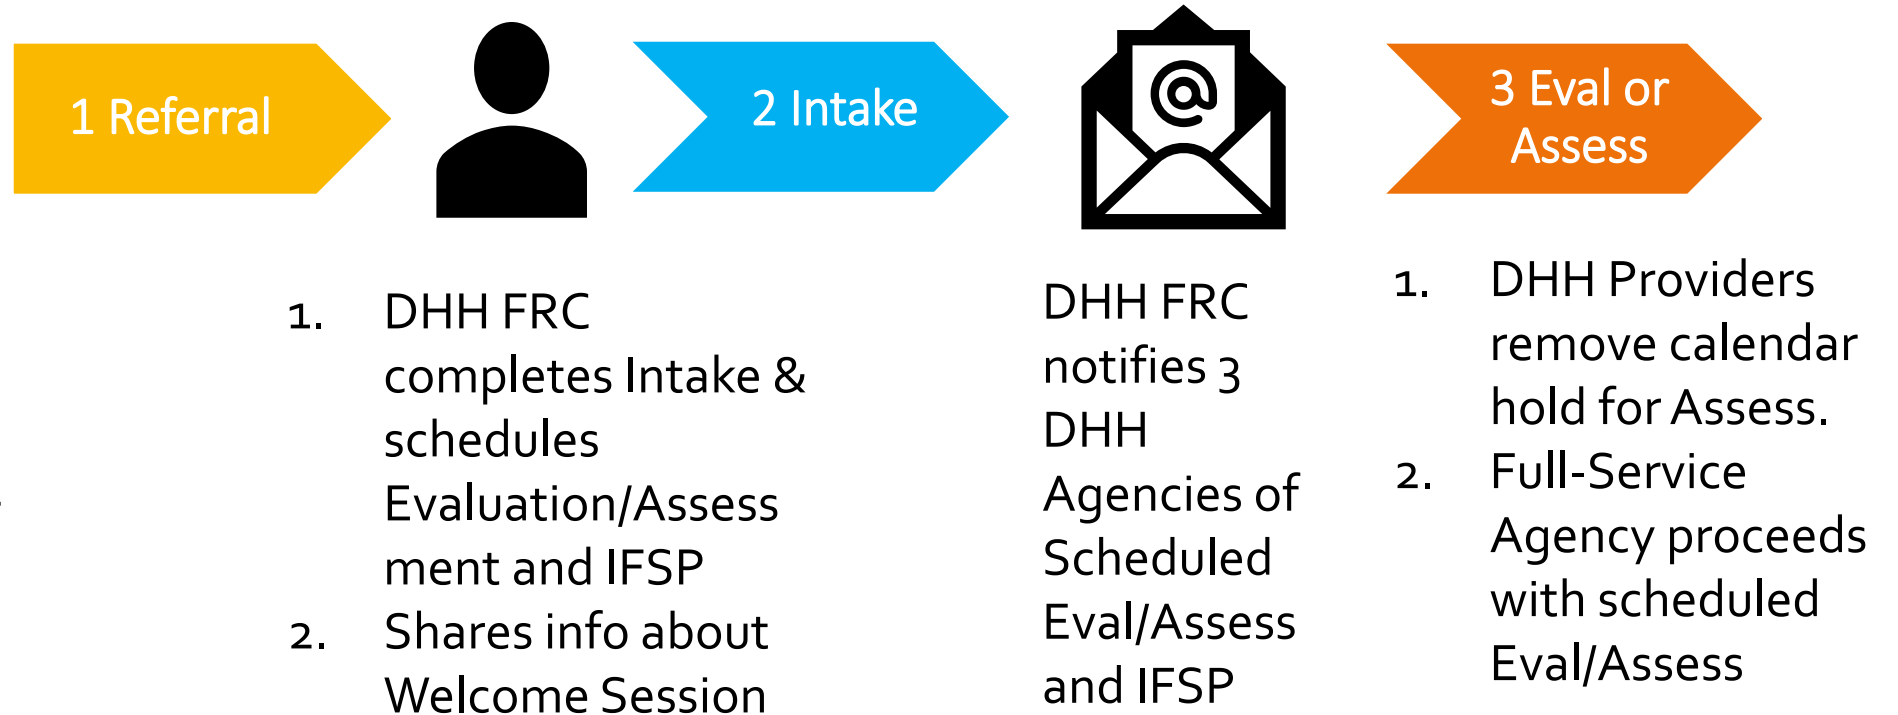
1 Referral

2 Intake

@

3 Eval or Assess

1. DHH FRC completes Intake & schedules Evaluation/Assessment and IFSP
2. Shares info about Welcome Session

DHH FRC notifies 3 DHH Agencies of Scheduled Eval/Assess and IFSP

1. DHH Providers remove calendar hold for Assess.
2. Full-Service Agency proceeds with scheduled Eval/Assess